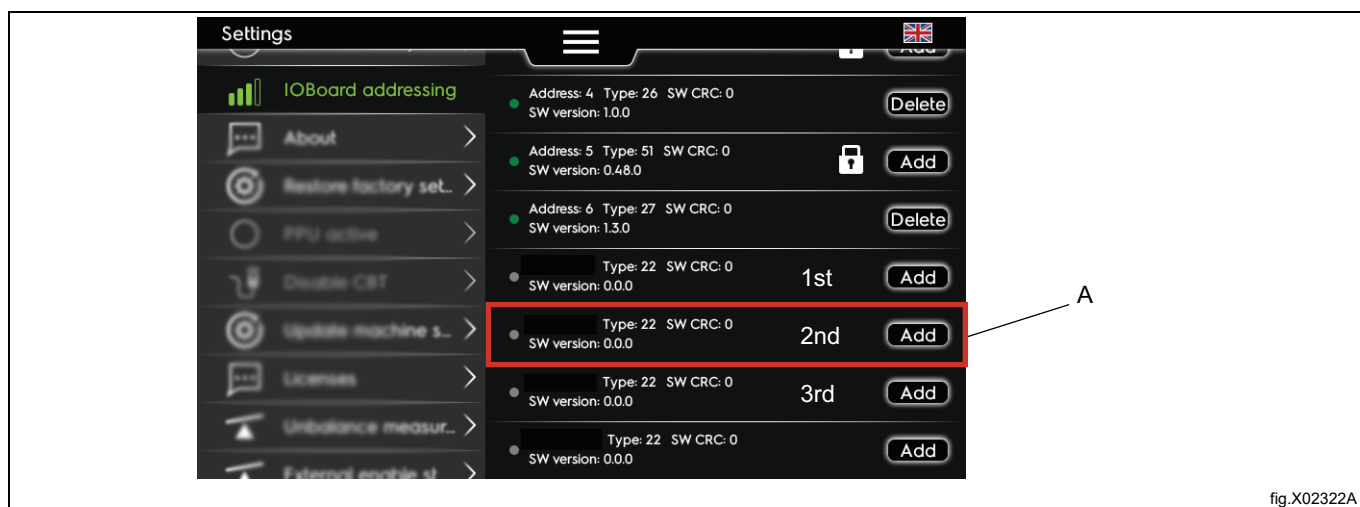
Settings

Add

IOBoard addressing

About

Restore factory set..

PPU active

Disable CBT

Update machine s...

Licenses

Unbalance measur...

External enable st

Address: 4 Type: 26 SW CRC: 0
SW version: 1.0.0
Delete

Address: 5 Type: 51 SW CRC: 0
SW version: 0.48.0
Add

Address: 6 Type: 27 SW CRC: 0
SW version: 1.3.0
Delete

Type: 22 SW CRC: 0
SW version: 0.0.0
1st
Add

Type: 22 SW CRC: 0
SW version: 0.0.0
2nd
Add

Type: 22 SW CRC: 0
SW version: 0.0.0
3rd
Add

Type: 22 SW CRC: 0
SW version: 0.0.0
Add

A

fig.X02322A